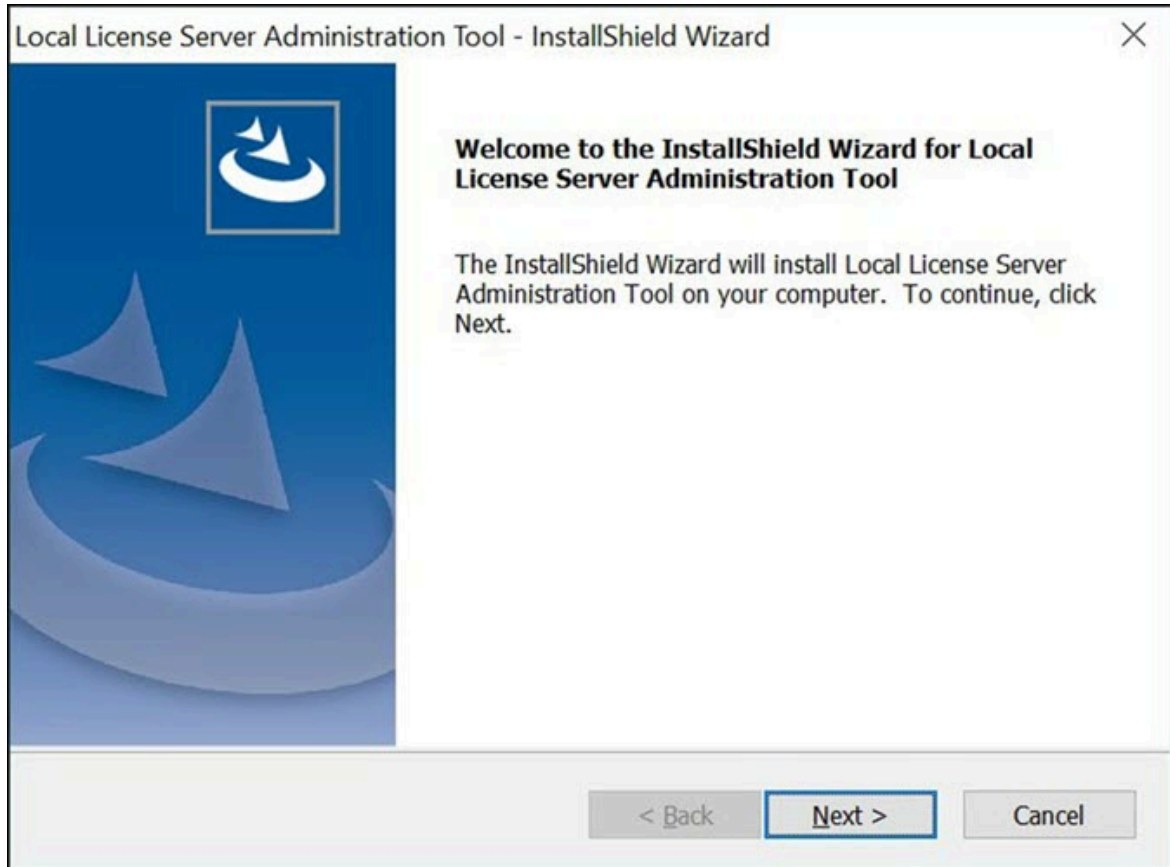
Local License Server Administration Tool - InstallShield Wizard

×

Welcome to the InstallShield Wizard for Local License Server Administration Tool

The InstallShield Wizard will install Local License Server Administration Tool on your computer. To continue, click Next.

< Back

Next >

Cancel